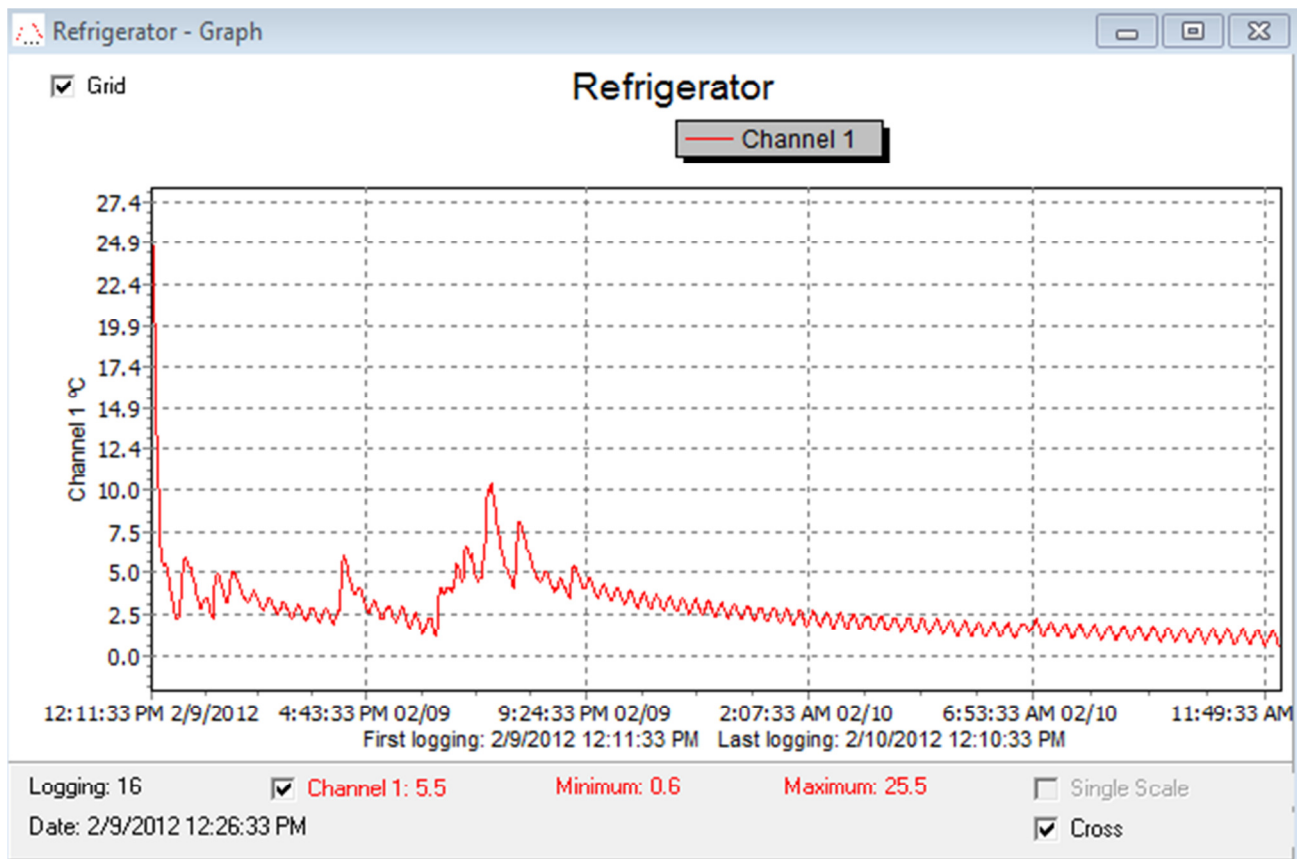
Refrigerator - Graph

Grid

Refrigerator

Channel 1

27.4
24.9
22.4
19.9
17.4
14.9
12.4
10.0
7.5
5.0
2.5
0.0

Channel 1 °C

12:11:33 PM 2/9/2012
4:43:33 PM 02/09
9:24:33 PM 02/09
2:07:33 AM 02/10
6:53:33 AM 02/10
11:49:33 AM

First logging: 2/9/2012 12:11:33 PM Last logging: 2/10/2012 12:10:33 PM

Logging: 16
Channel 1: 5.5
Minimum: 0.6
Maximum: 25.5
Single Scale
Date: 2/9/2012 12:26:33 PM
Cross